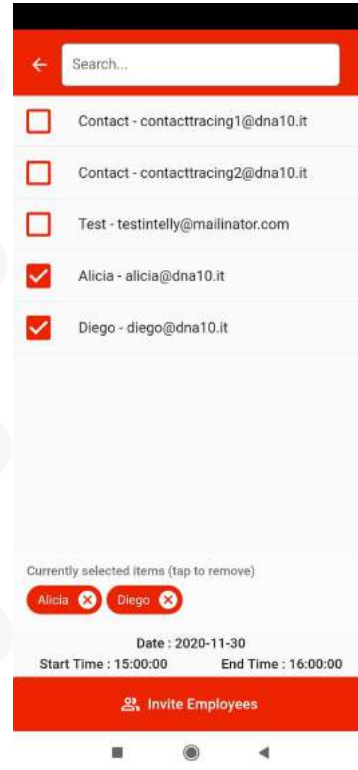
Search...

Contact - contacttracing1@dna10.it

Contact - contacttracing2@dna10.it

Test - testintelly@mailinator.com

Alicia - alicia@dna10.it

Diego - diego@dna10.it

Currently selected items (tap to remove)

Alicia

Diego

Date : 2020-11-30

Start Time : 15:00:00

End Time : 16:00:00

Invite Employees